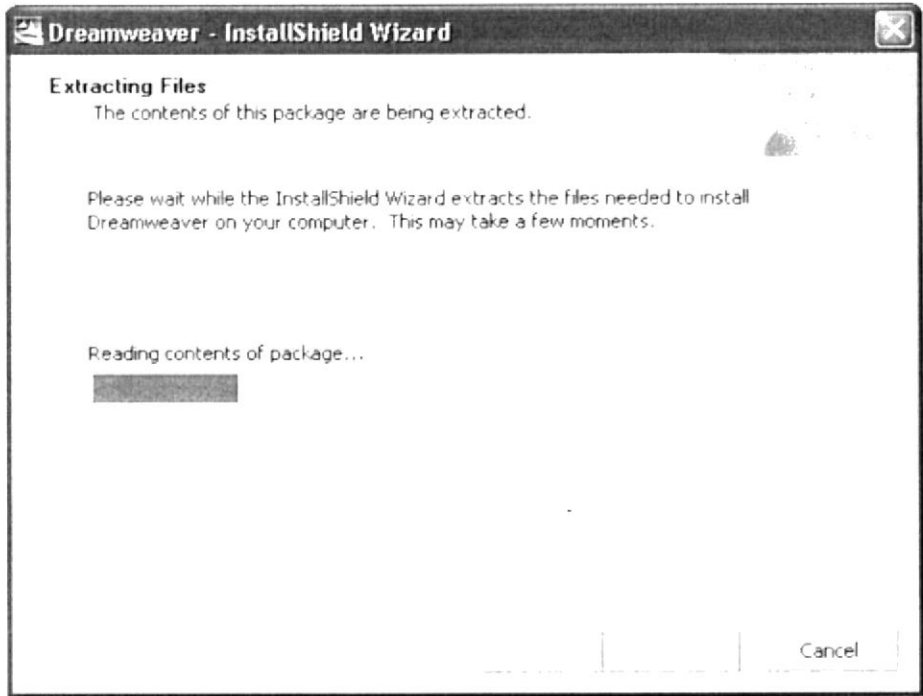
Dreamweaver - InstallShield Wizard

Extracting Files
The contents of this package are being extracted.

Please wait while the InstallShield Wizard extracts the files needed to install Dreamweaver on your computer. This may take a few moments.

Reading contents of package...

Cancel